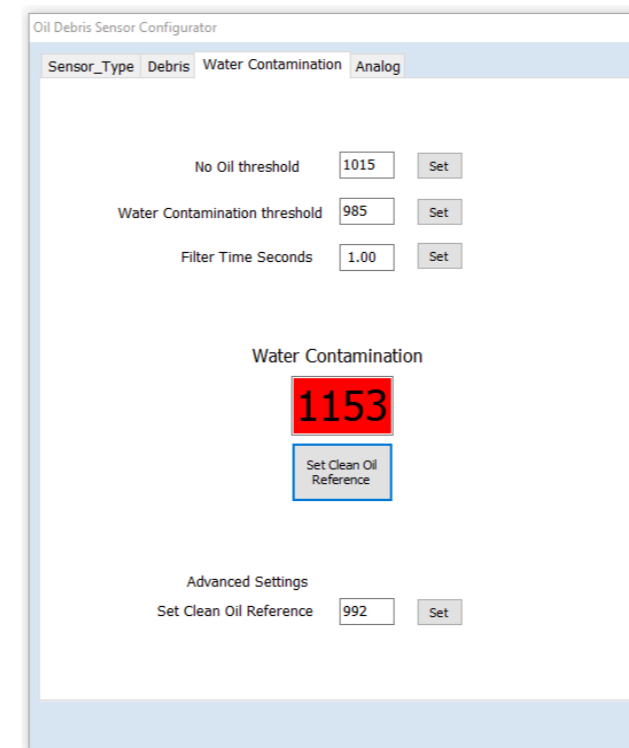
Oil Debris Sensor Configurator

Sensor_Type Debris Water Contamination Analog

No Oil threshold 1015 Set

Water Contamination threshold 985 Set

Filter Time Seconds 1.00 Set

Water Contamination

1153

Set Clean Oil Reference

Advanced Settings

Set Clean Oil Reference 992 Set